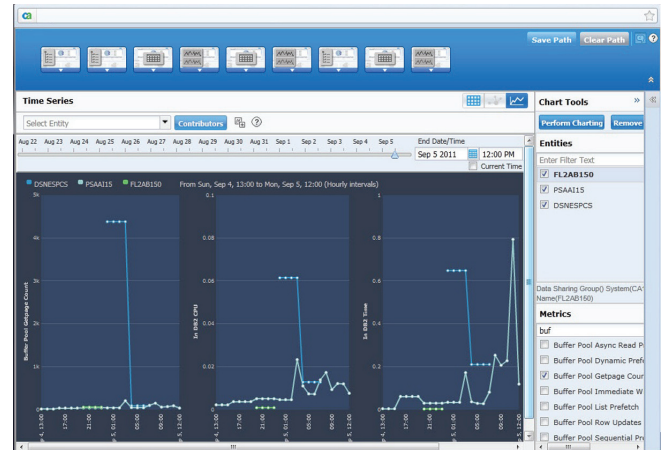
Save Path Clear Path ?

Time Series

Select Entity Contributors ?

Aug 22 Aug 23 Aug 24 Aug 25 Aug 26 Aug 27 Aug 28 Aug 29 Aug 30 Aug 31 Sep 1 Sep 2 Sep 3 Sep 4 Sep 5

End Date/Time
Sep 5 2011 12:00 PM
Current Time

DSNESPCS PSAAI15 FL2AB150 From Sun, Sep 4, 13:00 to Mon, Sep 5, 12:00 (Hourly intervals)

Buffer Pool Getpage Count
5k 4k 3k 2k 1k 0

In DB2 CPU
0.1 0.08 0.06 0.04 0.02 0

In DB2 Time
1 0.8 0.6 0.4 0.2 0

p 4, 13:00 17:00 21:00 p 5, 01:00 05:00 09:00 p 5, 12:00

Chart Tools
Perform Charting Remove

Entities
Enter Filter Text
FL2AB150
PSAAI15
DSNESPCS

Data Sharing Group() System(CA Name(FL2AB160)

Metrics
buf
Buffer Pool Async Read P
Buffer Pool Dynamic Pref
Buffer Pool Getpage Cour
Buffer Pool Immediate W
Buffer Pool List Prefetch
Buffer Pool Row Updates
Buffer Pool Sequential Pr